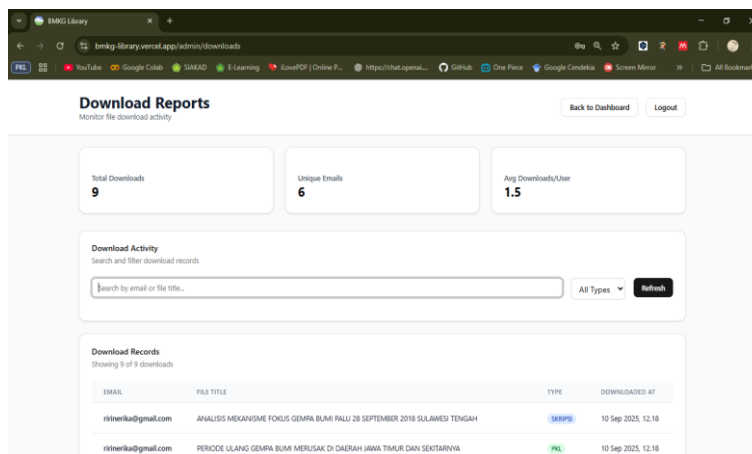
BMKG Library
bmkg-library.vercel.app/admin/downloads
PKL YouTube Google Colab SIAKAD E-Learning iLovePDF | Online P... https://chat.openai... GitHub One Piece Google Cendekia Screen Mirror All Bookmarks

Download Reports
Monitor file download activity

Back to Dashboard Logout

Total Downloads
9

Unique Emails
6

Avg Downloads/User
1.5

Download Activity
Search and filter download records

Search by email or file title...

All Types Refresh

Download Records
Showing 9 of 9 downloads

| EMAIL | FILE TITLE | TYPE | DOWNLOADED AT |
|---|---|---|---|
| ririnerika@gmail.com | ANALISIS MEKANISME FOKUS GEMPA BUMI PALU 28 SEPTEMBER 2018 SULAWESI TENGAH | SKRIPSI | 10 Sep 2025, 12.18 |
| ririnerika@gmail.com | PERIODE ULANG GEMPA BUMI MERUSAK DI DAERAH JAWA TIMUR DAN SEKITARNYA | PKL | 10 Sep 2025, 12.18 |